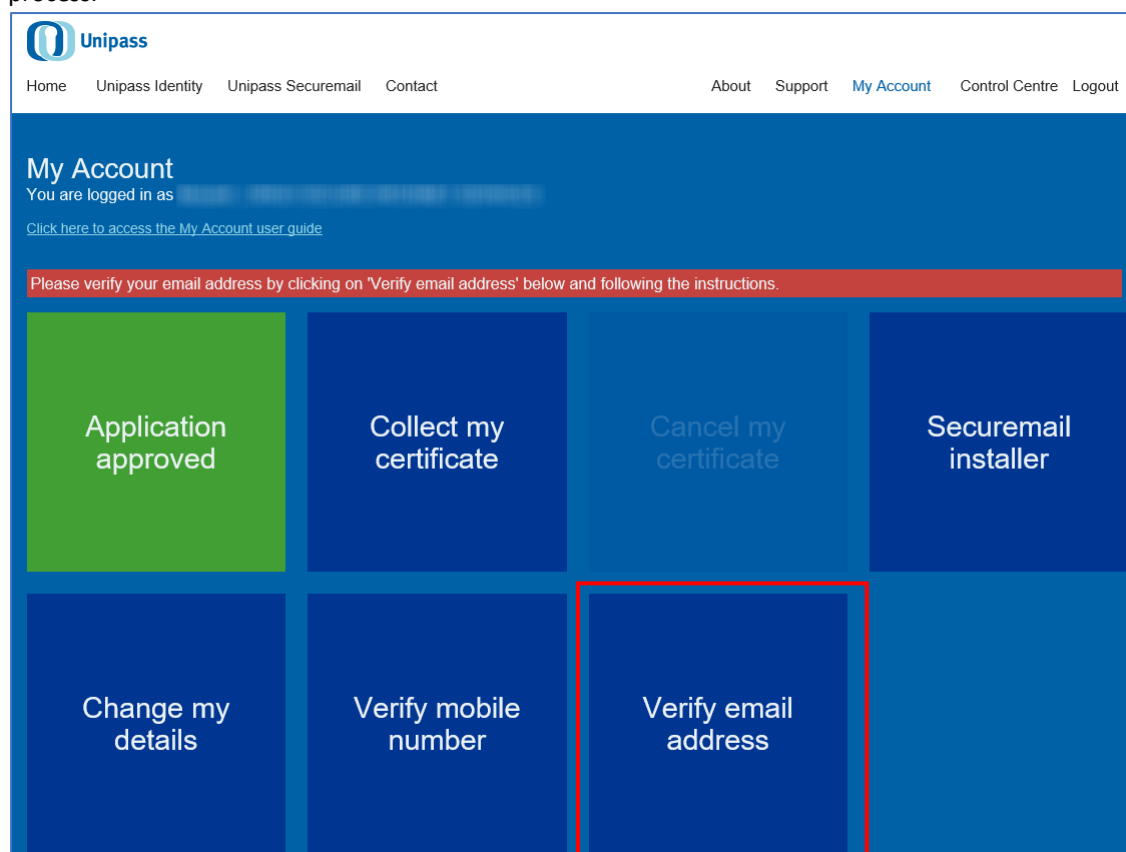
Unipass

Home Unipass Identity Unipass Securemail Contact About Support My Account Control Centre Logout

My Account
You are logged in as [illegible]

Click here to access the My Account user guide

Please verify your email address by clicking on 'Verify email address' below and following the instructions.

Application approved

Collect my certificate

Cancel my certificate

Securemail installer

Change my details

Verify mobile number

Verify email address